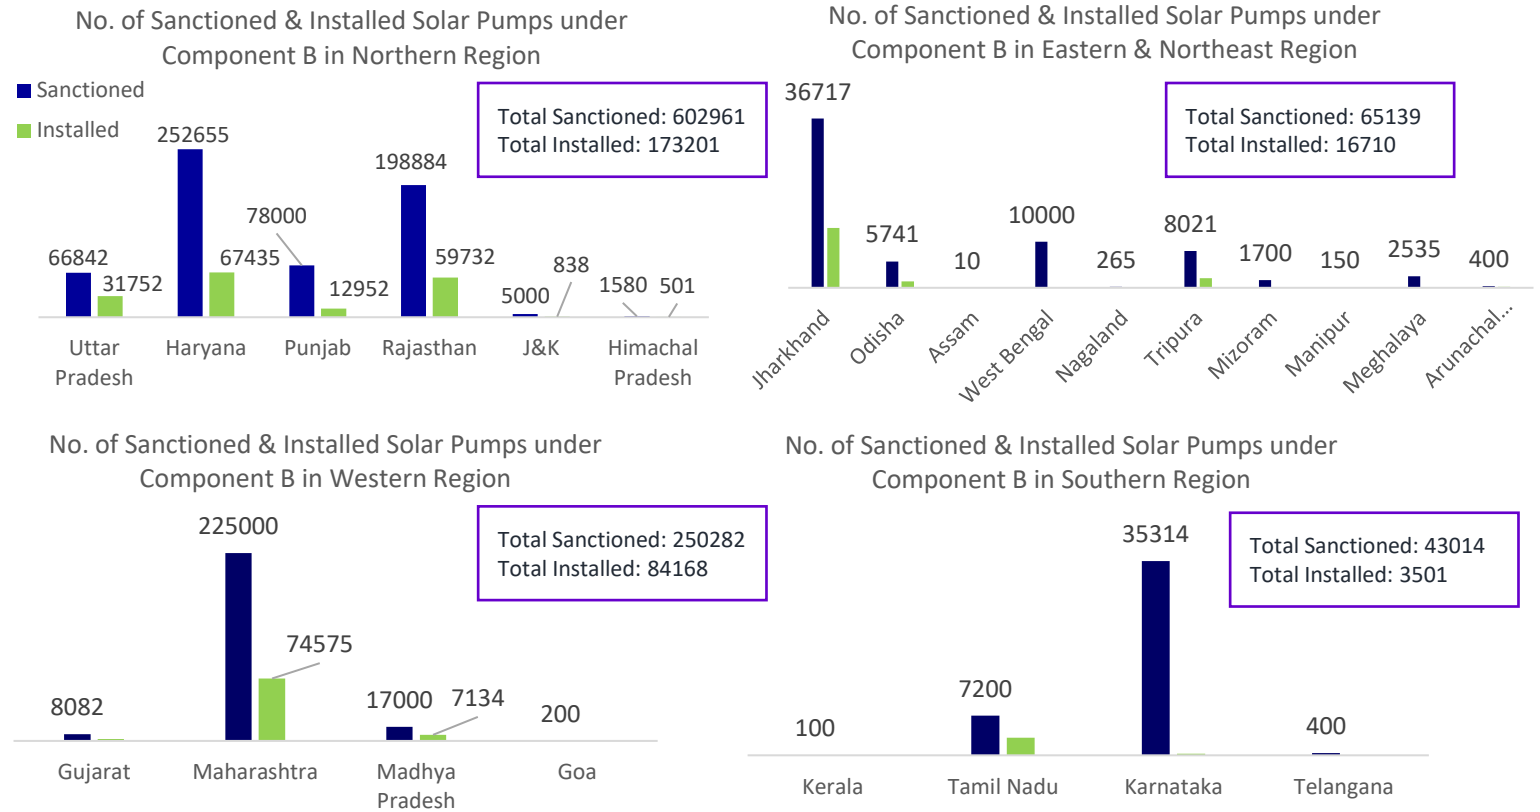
No. of Sanctioned & Installed Solar Pumps under Component B in Northern Region

Sanctioned
Installed

Total Sanctioned: 602961
Total Installed: 173201

66842
31752
252655
67435
78000
12952
198884
59732
5000
838
1580
501

Uttar Pradesh
Haryana
Punjab
Rajasthan
J&K
Himachal Pradesh

No. of Sanctioned & Installed Solar Pumps under Component B in Eastern & Northeast Region

Total Sanctioned: 65139
Total Installed: 16710

36717
5741
10
10000
265
8021
1700
150
2535
400

Jharkhand
Odisha
Assam
West Bengal
Nagaland
Tripura
Mizoram
Manipur
Meghalaya
Arunachal...

No. of Sanctioned & Installed Solar Pumps under Component B in Western Region

Total Sanctioned: 250282
Total Installed: 84168

8082
225000
74575
17000
7134
200

Gujarat
Maharashtra
Madhya Pradesh
Goa

No. of Sanctioned & Installed Solar Pumps under Component B in Southern Region

Total Sanctioned: 43014
Total Installed: 3501

100
7200
35314
400

Kerala
Tamil Nadu
Karnataka
Telangana